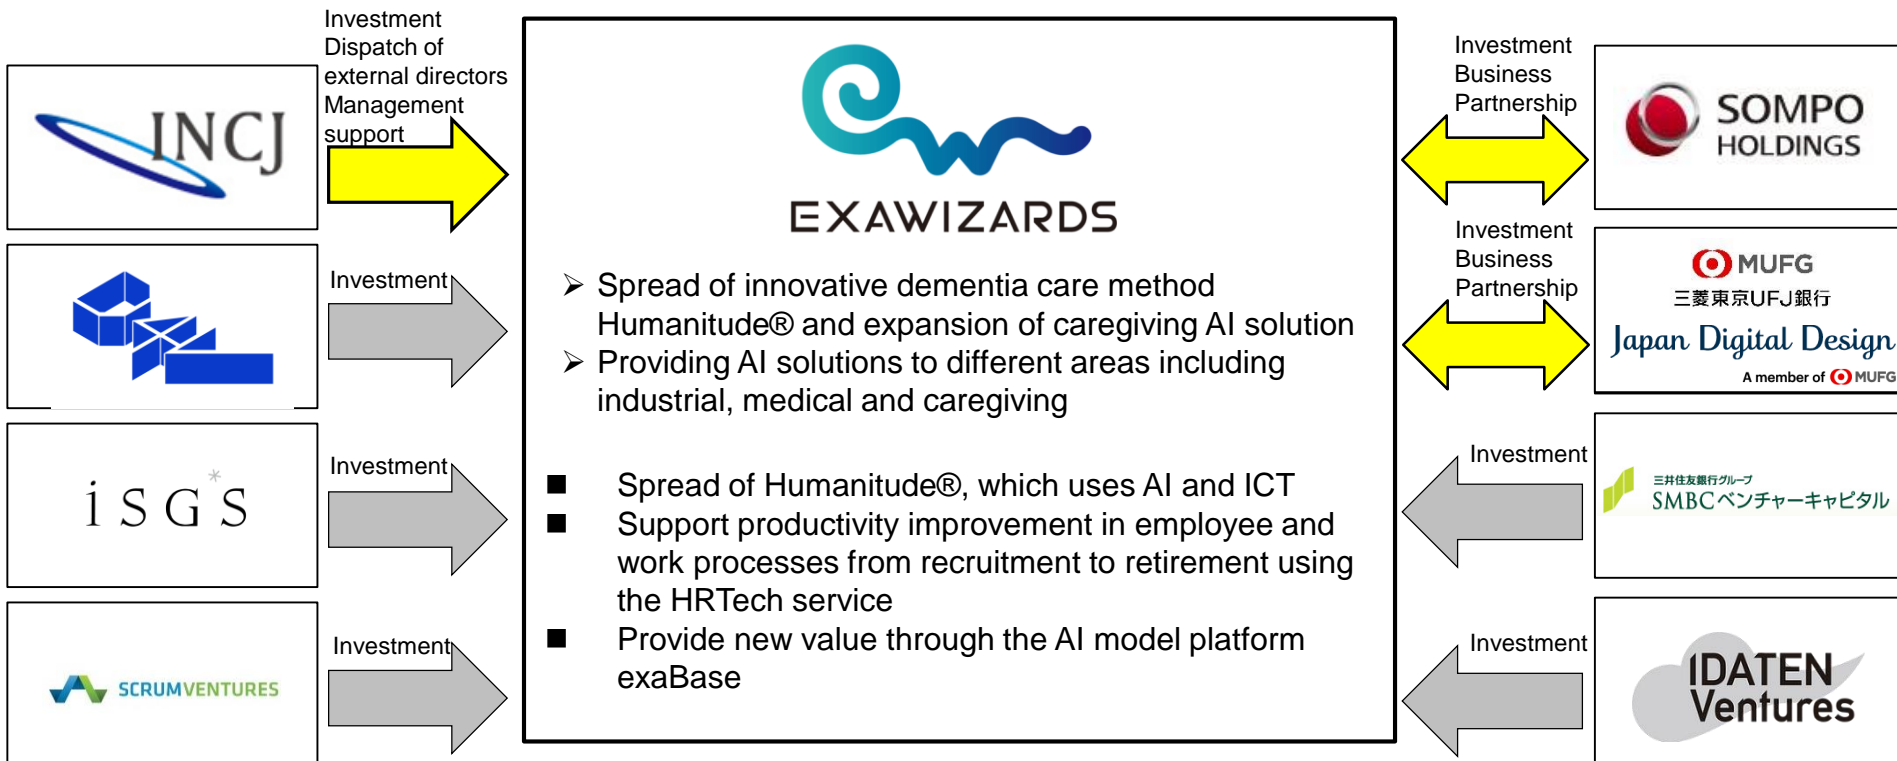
INCJ

Investment
Dispatch of external directors
Management support

Investment

iSGS

Investment

SCRUMVENTURES

Investment

EXAWIZARDS

➢ Spread of innovative dementia care method Humanitude® and expansion of caregiving AI solution
➢ Providing AI solutions to different areas including industrial, medical and caregiving

■ Spread of Humanitude®, which uses AI and ICT
■ Support productivity improvement in employee and work processes from recruitment to retirement using the HRTech service
■ Provide new value through the AI model platform exaBase

Investment
Business
Partnership

SOMPO HOLDINGS

Investment
Business
Partnership

MUFG
三菱東京UFJ銀行
Japan Digital Design
A member of MUFG

Investment

三井住友銀行グループ
SMBCベンチャーキャピタル

Investment

IDATEN Ventures